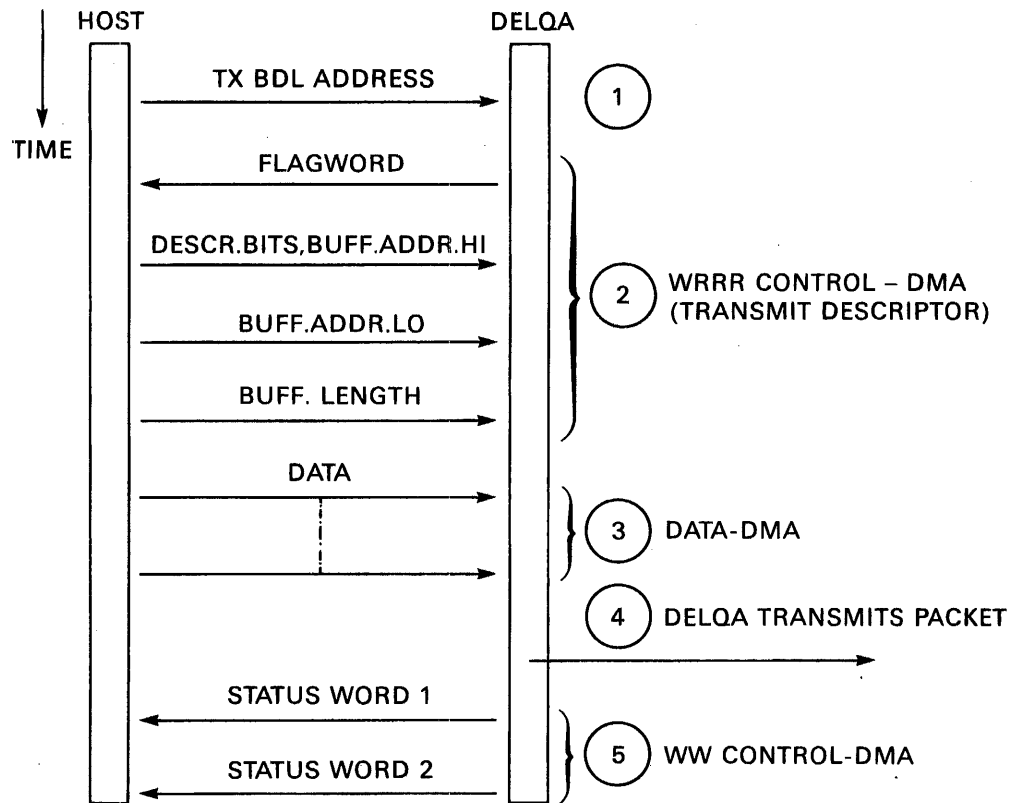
HOST

DELQA

TIME

TX BDL ADDRESS

1

FLAGWORD

DESCR.BITS,BUFF.ADDR.HI

2

WRRR CONTROL – DMA (TRANSMIT DESCRIPTOR)

BUFF.ADDR.LO

BUFF. LENGTH

DATA

3

DATA-DMA

4

DELQA TRANSMITS PACKET

STATUS WORD 1

5

WW CONTROL-DMA

STATUS WORD 2